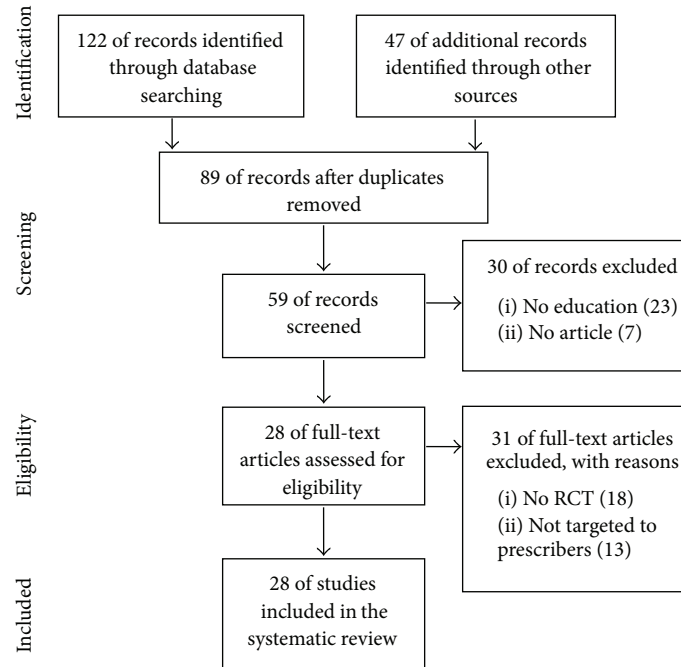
Identification

122 of records identified through database searching

47 of additional records identified through other sources

89 of records after duplicates removed

Screening

59 of records screened

30 of records excluded

(i) No education (23)
(ii) No article (7)

Eligibility

28 of full-text articles assessed for eligibility

31 of full-text articles excluded, with reasons

(i) No RCT (18)
(ii) Not targeted to prescribers (13)

Included

28 of studies included in the systematic review